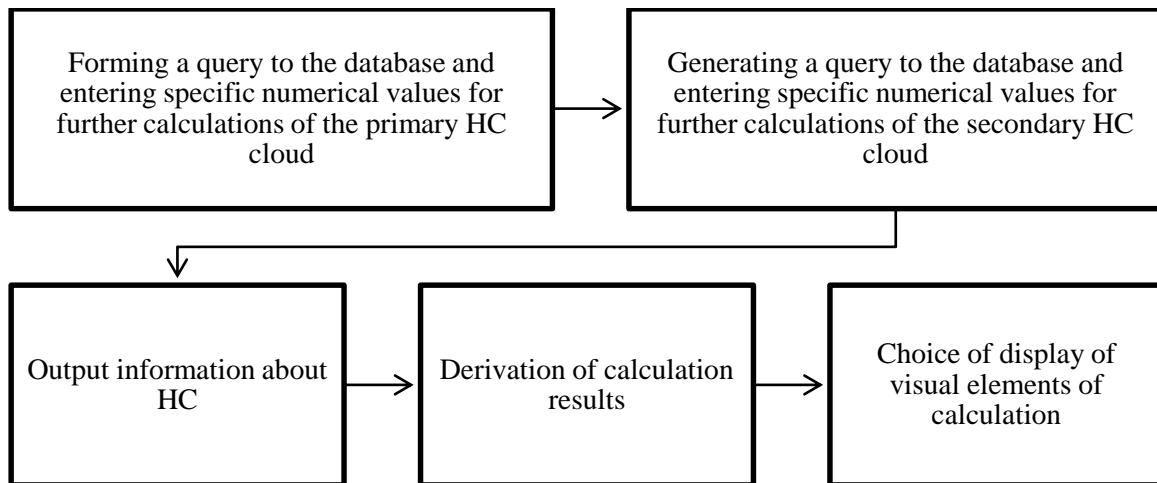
Forming a query to the database and entering specific numerical values for further calculations of the primary HC cloud

Generating a query to the database and entering specific numerical values for further calculations of the secondary HC cloud

Output information about HC

Derivation of calculation results

Choice of display of visual elements of calculation